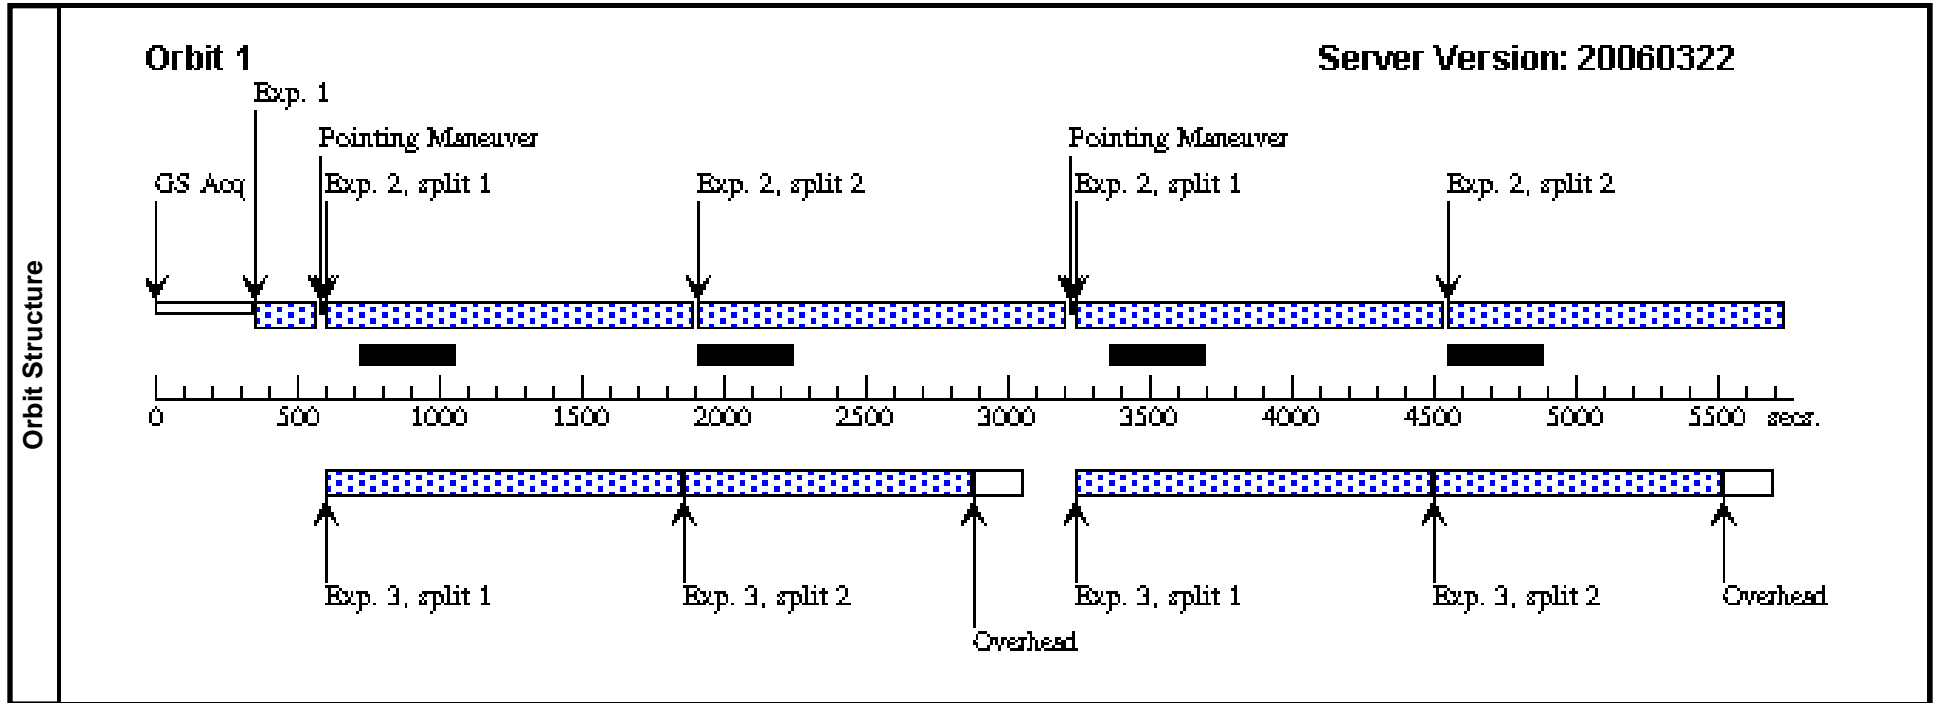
Orbit Structure

Orbit 1

Server Version: 20060322

Exp. 1

Pointing Maneuver

GS Acq

Exp. 2, split 1

Exp. 2, split 2

Pointing Maneuver

Exp. 2, split 1

Exp. 2, split 2

0 500 1000 1500 2000 2500 3000 3500 4000 4500 5000 5500 secs.

Exp. 3, split 1

Exp. 3, split 2

Overhead

Exp. 3, split 1

Exp. 3, split 2

Overhead